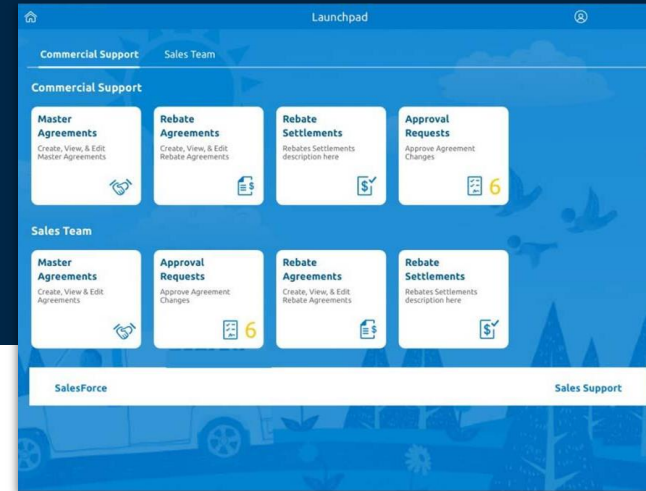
Launchpad

Commercial Support Sales Team

Commercial Support

Master Agreements
Create, View, & Edit Master Agreements

Rebate Agreements
Create, View, & Edit Rebate Agreements

Rebate Settlements
Rebates Settlements description here

Approval Requests
Approve Agreement Changes
6

Sales Team

Master Agreements
Create, View, & Edit Agreements

Approval Requests
Approve Agreement Changes
6

Rebate Agreements
Create, View, & Edit Rebate Agreements

Rebate Settlements
Rebates Settlements description here

SalesForce

Sales Support